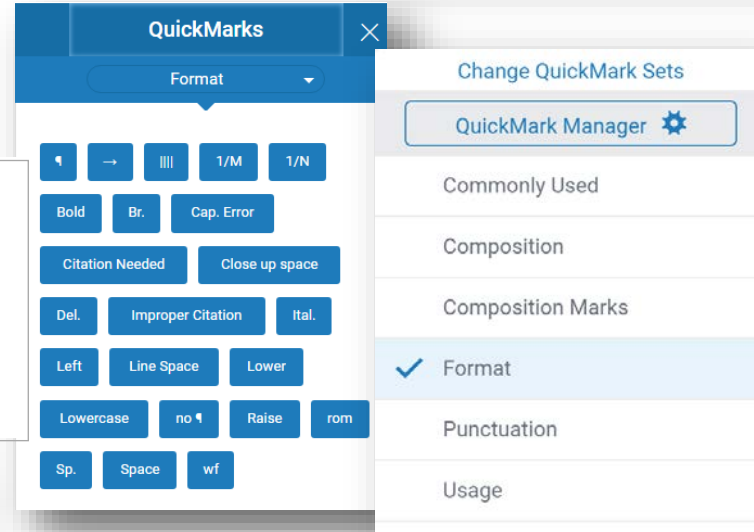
QuickMarks

Format

¶ → |||| 1/M 1/N

Bold Br. Cap. Error

Citation Needed Close up space

Del. Improper Citation Ital.

Left Line Space Lower

Lowercase no ¶ Raise rom

Sp. Space wf

Change QuickMark Sets

QuickMark Manager

Commonly Used

Composition

Composition Marks

Format

Punctuation

Usage